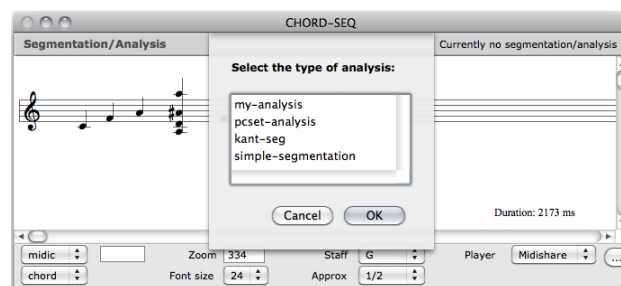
CHORD-SEQ

Segmentation/Analysis

Currently no segmentation/analysis

Select the type of analysis:

my-analysis
pcset-analysis
kant-seg
simple-segmentation

Cancel
OK

Duration: 2173 ms

midic
Zoom 334
Staff G
Player Midishare
chord
Font size 24
Approx 1/2